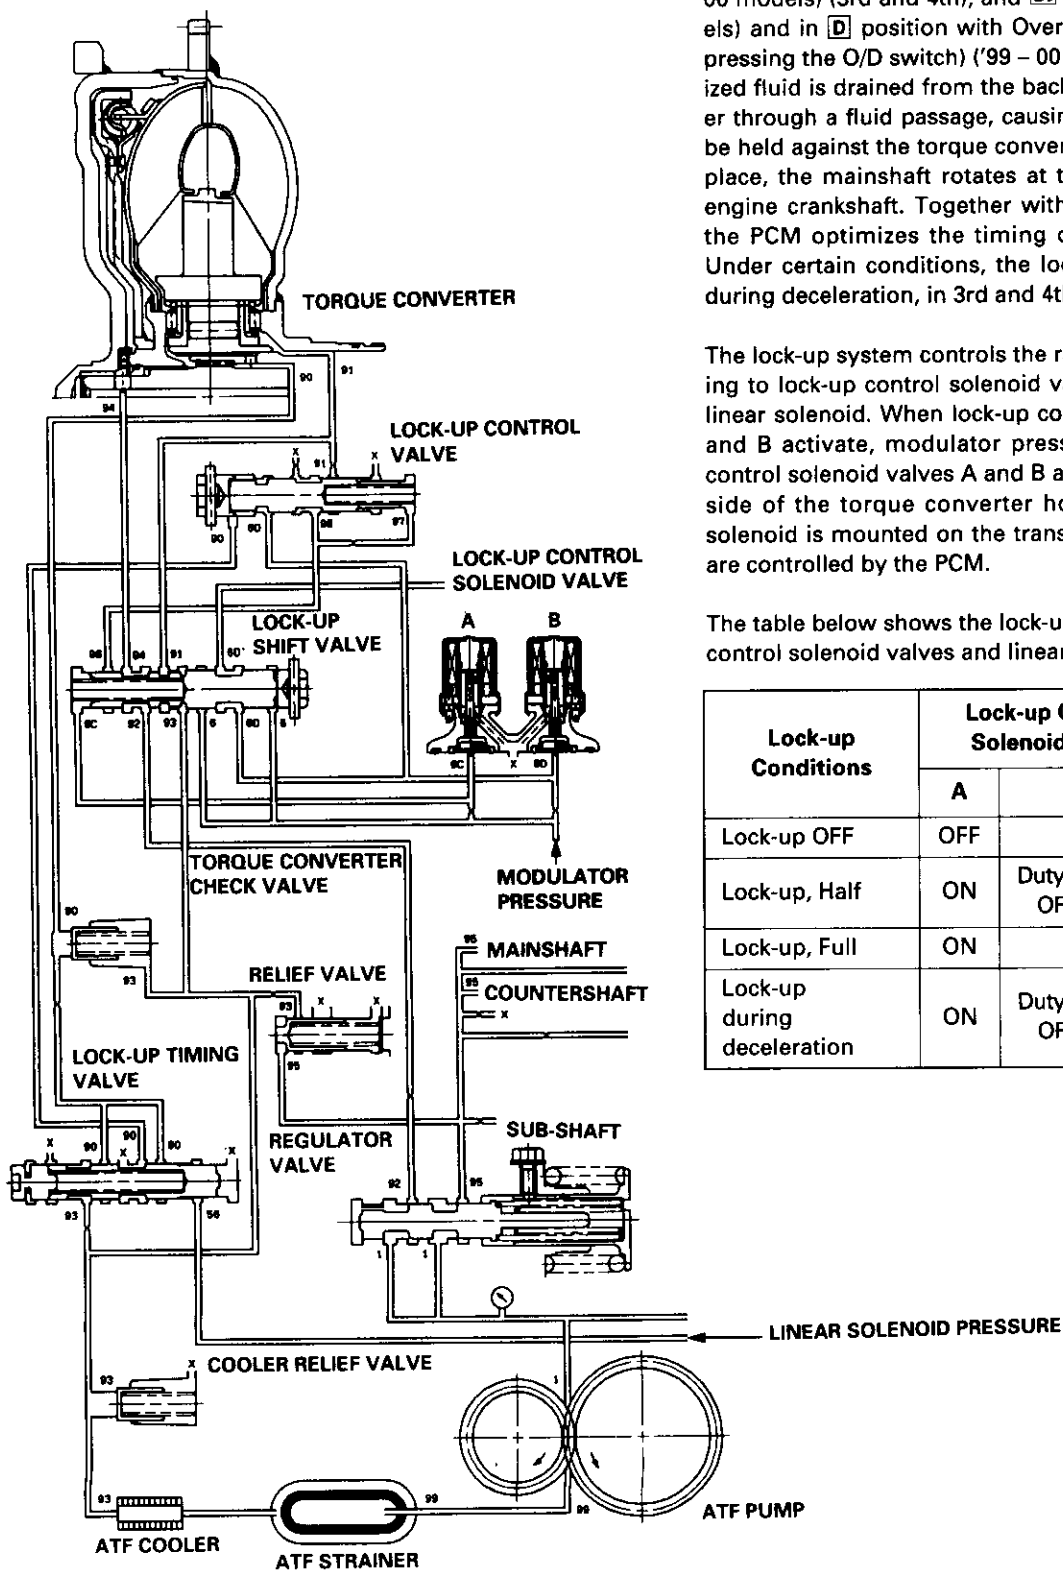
els) and in $\boxed{D}$ position with Over pressing the O/D switch) ('99 – 00 ized fluid is drained from the back er through a fluid passage, causin be held against the torque conver place, the mainshaft rotates at t engine crankshaft. Together with the PCM optimizes the timing c Under certain conditions, the loc during deceleration, in 3rd and 4t

The lock-up system controls the r ing to lock-up control solenoid v linear solenoid. When lock-up co and B activate, modulator press control solenoid valves A and B a side of the torque converter ho solenoid is mounted on the trans are controlled by the PCM.

The table below shows the lock-u control solenoid valves and linear

| Lock-up Conditions | Lock-up C Solenoid | |
|---|---|---|
| | A | |
| Lock-up OFF | OFF | |
| Lock-up, Half | ON | Duty OF |
| Lock-up, Full | ON | |
| Lock-up during deceleration | ON | Duty OF |

TORQUE CONVERTER
90
91
94
LOCK-UP CONTROL VALVE
X
91
X
90
80
98
97
90
LOCK-UP CONTROL SOLENOID VALVE
LOCK-UP SHIFT VALVE
A
B
96
94
91
80
8C
92
93
6
80
6
8C
X
8D
TORQUE CONVERTER CHECK VALVE
MODULATOR PRESSURE
90
MAINSHAFT
93
RELIEF VALVE
COUNTERSHAFT
93
X
X
X
95
LOCK-UP TIMING VALVE
SUB-SHAFT
X
90
90
X
80
X
REGULATOR VALVE
92
95
93
56
1
1
LINEAR SOLENOID PRESSURE
X
93
COOLER RELIEF VALVE
1
93
99
99
ATF PUMP
ATF COOLER
ATF STRAINER